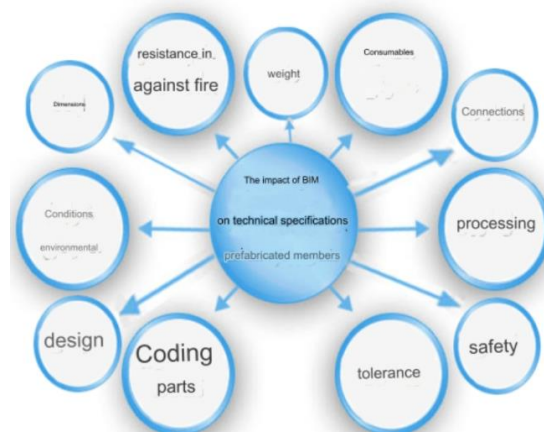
The impact of BIM
on technical specifications
prefabricated members

Dimensions

resistance in against fire

weight

Consumables

Connections

Conditions environmental

processing

design

Coding parts

tolerance

safety